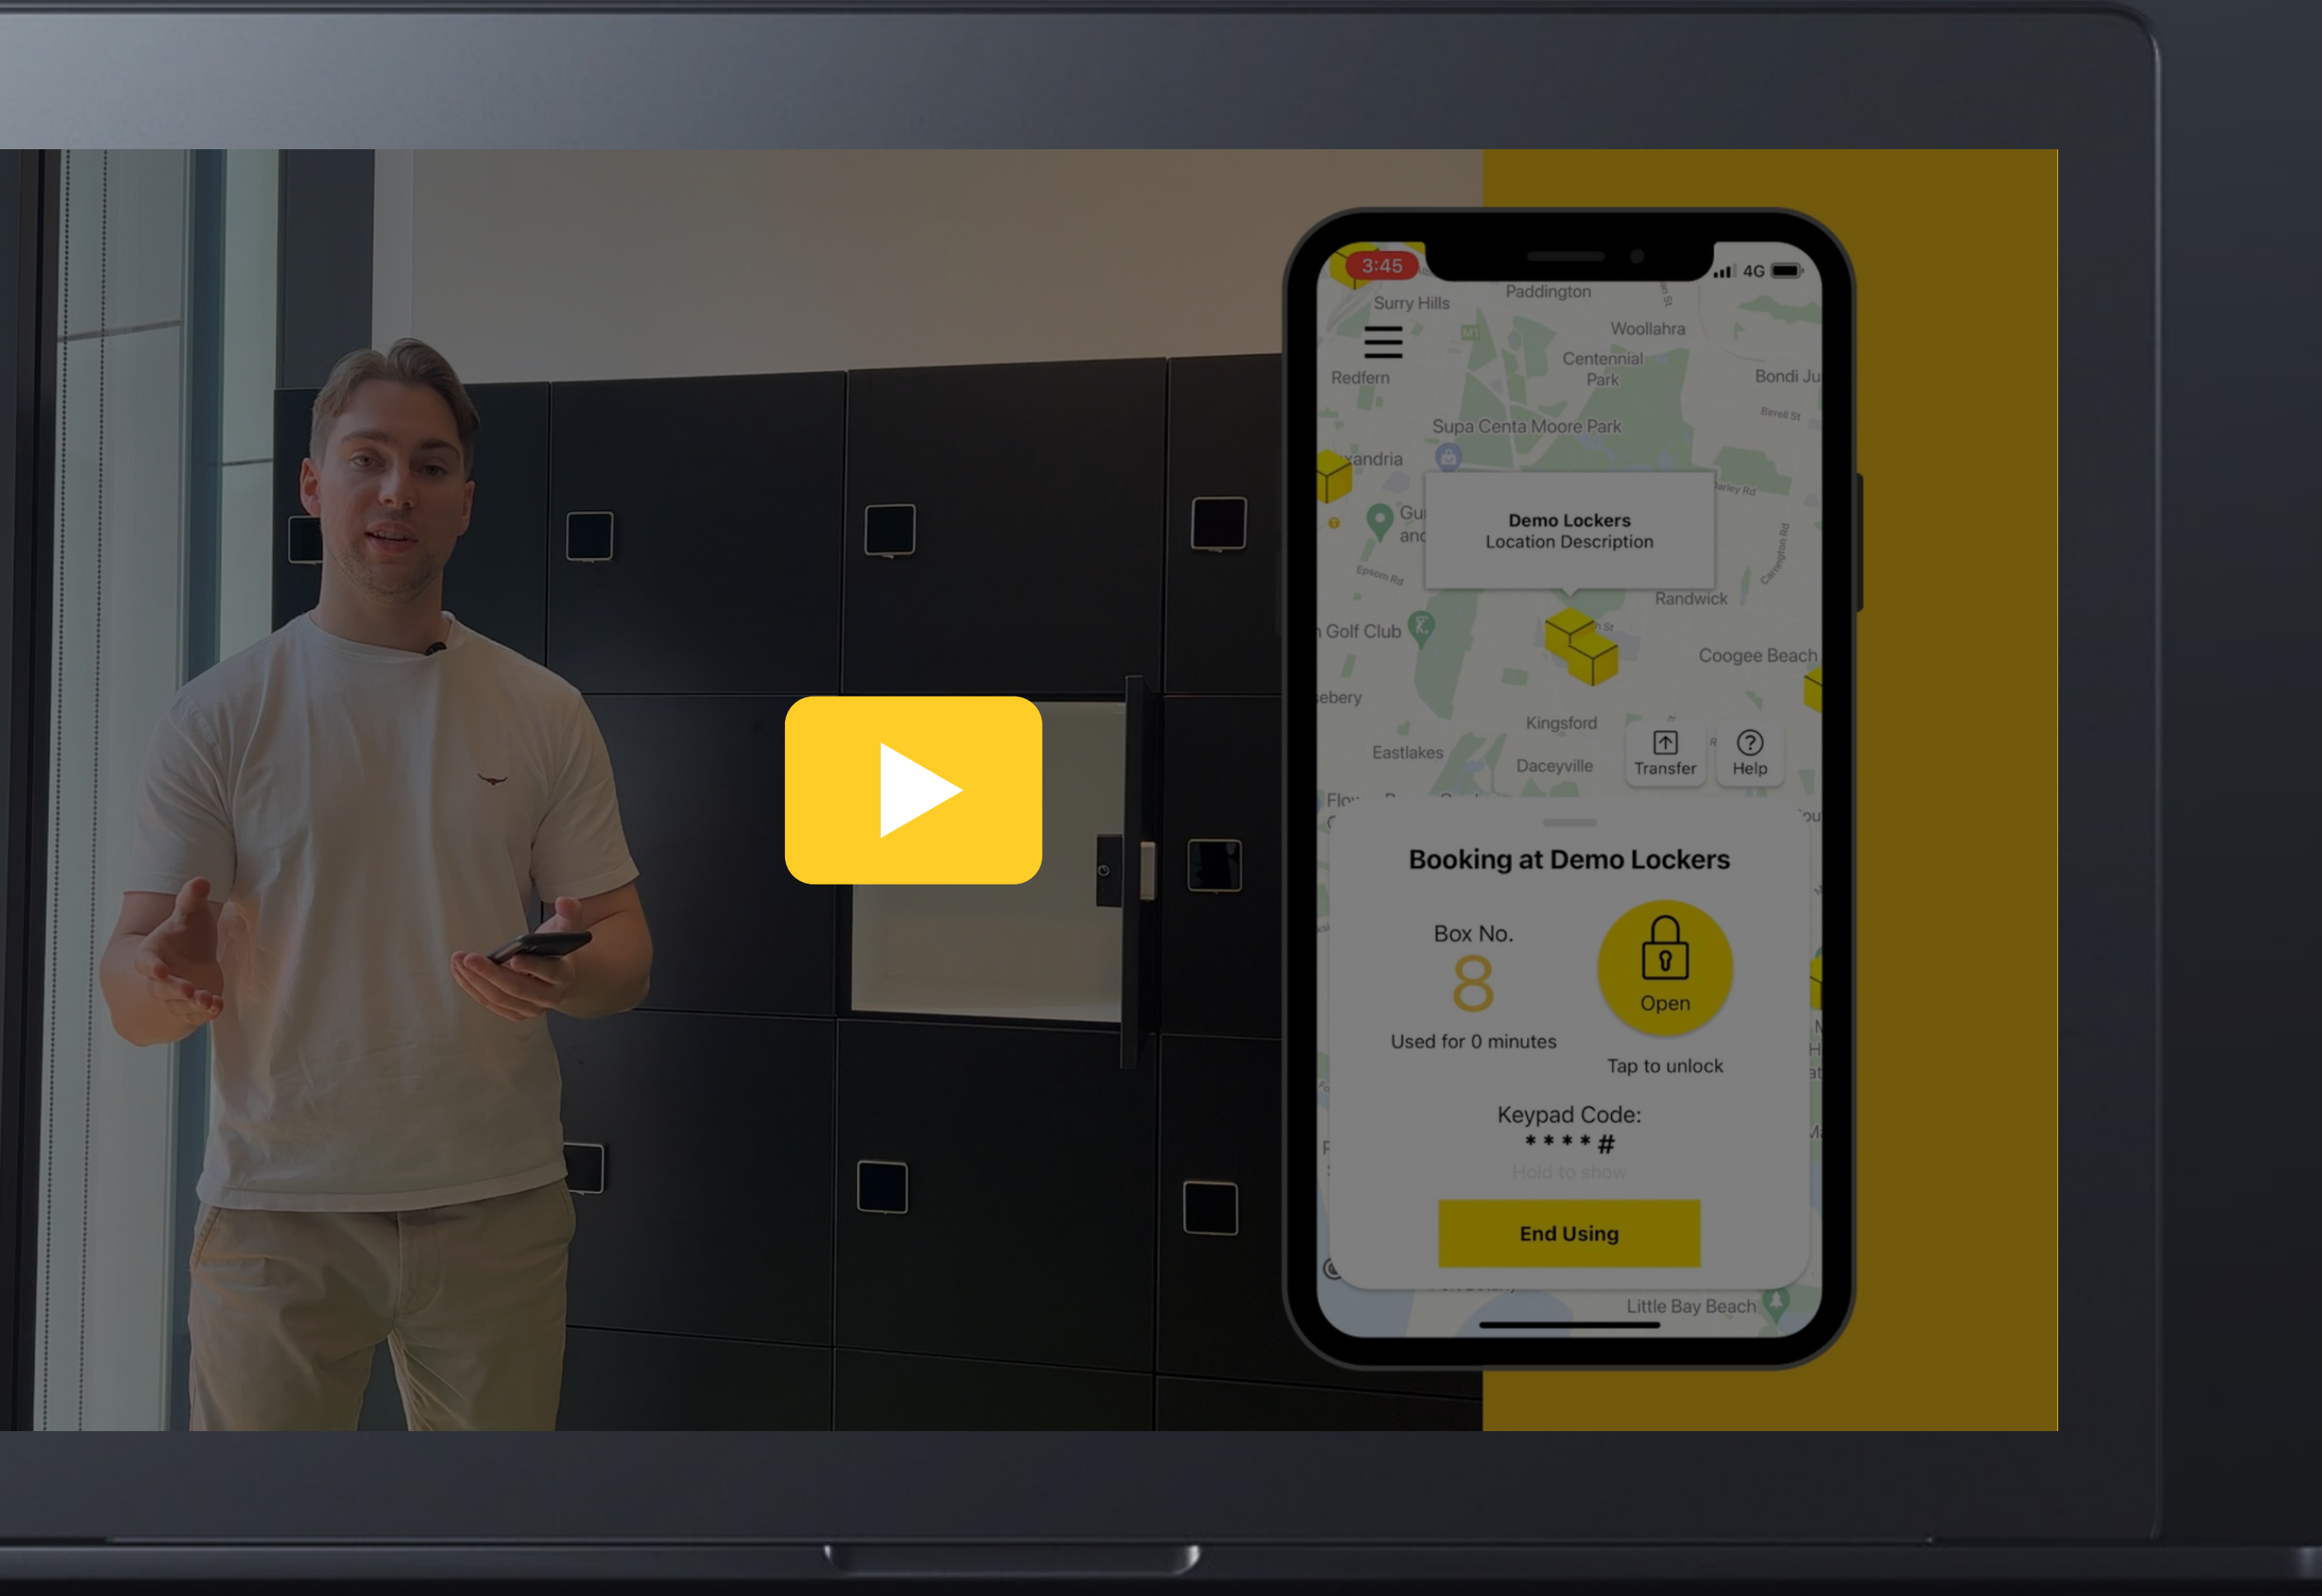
3:45

4G

Surry Hills

Paddington

Woollahra

Redfern

Centennial Park

Bondi Ju

Supa Centa Moore Park

xandria

Demo Lockers
Location Description

Randwick

Golf Club

Coogee Beach

ebery

Kingsford

Eastlakes

Daceyville

Transfer

Help

Booking at Demo Lockers

Box No.

8

Used for 0 minutes

Open

Tap to unlock

Keypad Code:

* * * * #

Hold to show

End Using

Little Bay Beach